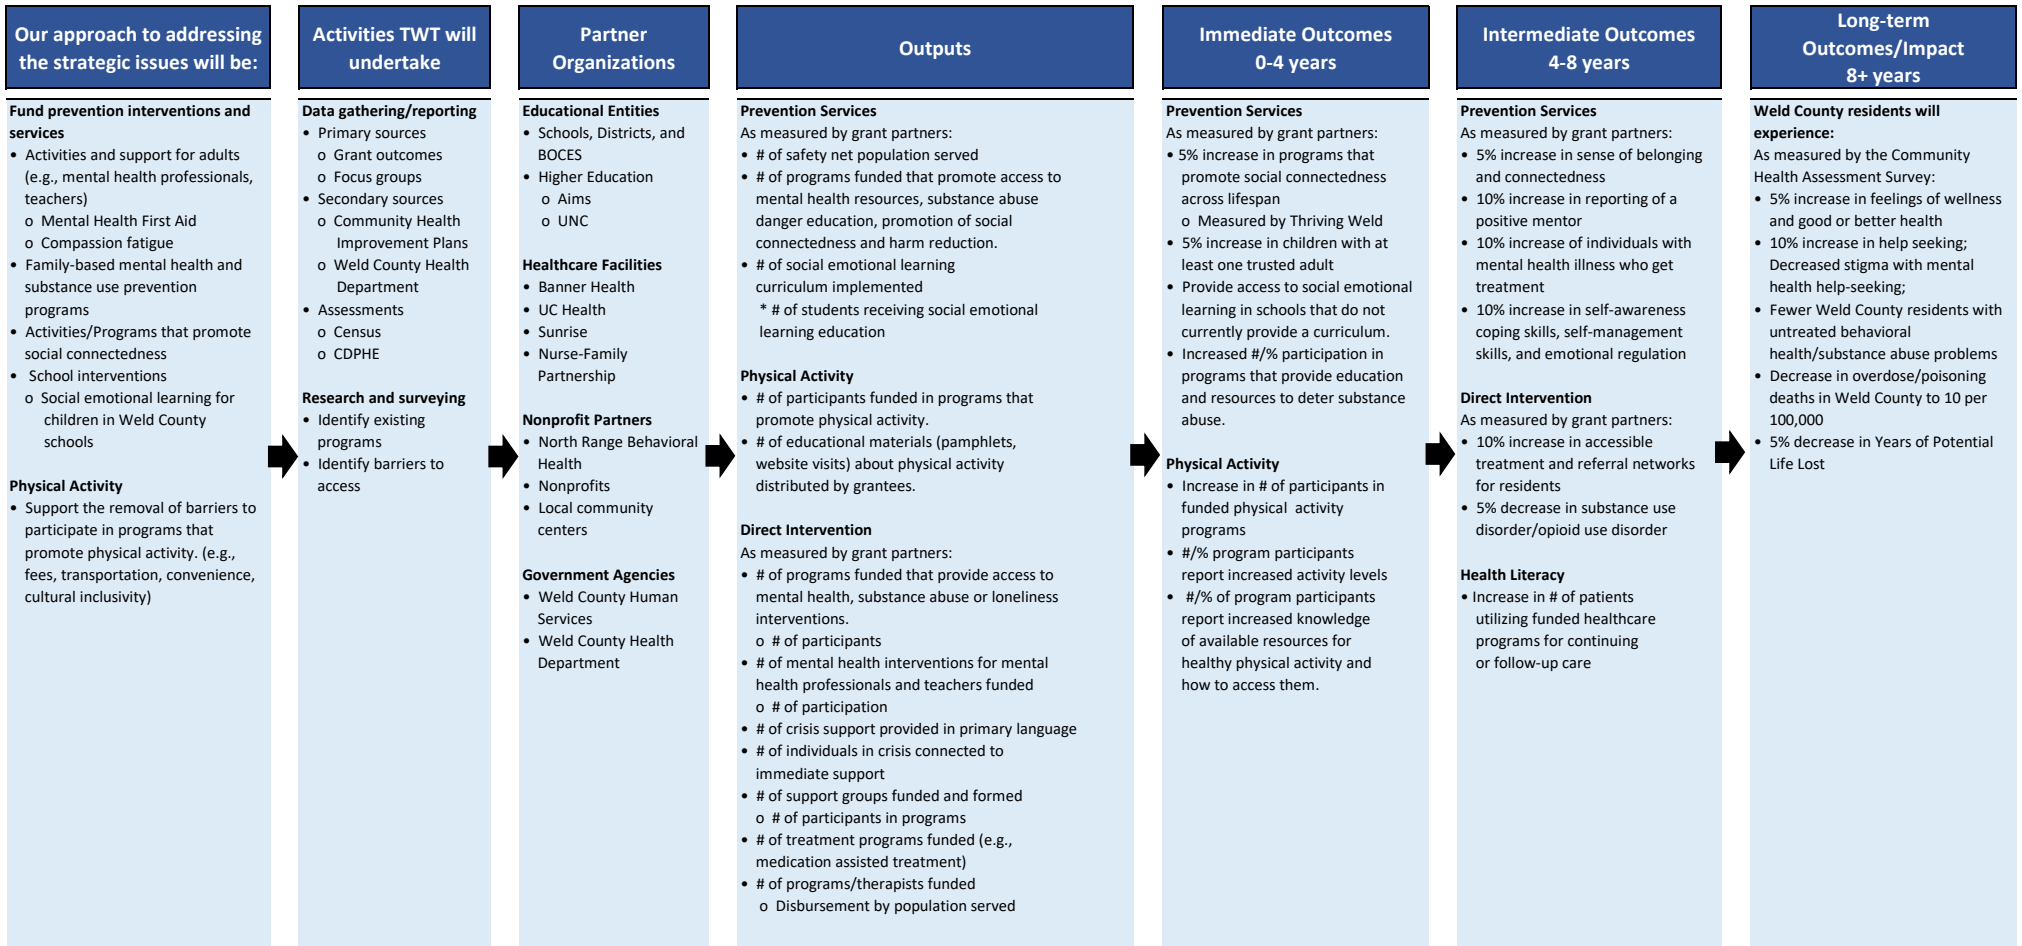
Our approach to addressing the strategic issues will be:

Fund prevention interventions and services
- Activities and support for adults (e.g., mental health professionals, teachers)
  - Mental Health First Aid
  - Compassion fatigue
- Family-based mental health and substance use prevention programs
- Activities/Programs that promote social connectedness
- School interventions
  - Social emotional learning for children in Weld County schools

Physical Activity
- Support the removal of barriers to participate in programs that promote physical activity. (e.g., fees, transportation, convenience, cultural inclusivity)

Activities TWT will undertake

Data gathering/reporting
- Primary sources
  - Grant outcomes
  - Focus groups
- Secondary sources
  - Community Health Improvement Plans
  - Weld County Health Department
- Assessments
  - Census
  - CDPHE

Research and surveying
- Identify existing programs
- Identify barriers to access

Partner Organizations

Educational Entities
- Schools, Districts, and BOCES
- Higher Education
  - Aims
  - UNC

Healthcare Facilities
- Banner Health
- UC Health
- Sunrise
- Nurse-Family Partnership

Nonprofit Partners
- North Range Behavioral Health
- Nonprofits
- Local community centers

Government Agencies
- Weld County Human Services
- Weld County Health Department

Outputs

Prevention Services
As measured by grant partners:
- # of safety net population served
- # of programs funded that promote access to mental health resources, substance abuse danger education, promotion of social connectedness and harm reduction.
- # of social emotional learning curriculum implemented
  * # of students receiving social emotional learning education

Physical Activity
- # of participants funded in programs that promote physical activity.
- # of educational materials (pamphlets, website visits) about physical activity distributed by grantees.

Direct Intervention
As measured by grant partners:
- # of programs funded that provide access to mental health, substance abuse or loneliness interventions.
  - # of participants
- # of mental health interventions for mental health professionals and teachers funded
  - # of participation
- # of crisis support provided in primary language
- # of individuals in crisis connected to immediate support
- # of support groups funded and formed
  - # of participants in programs
- # of treatment programs funded (e.g., medication assisted treatment)
- # of programs/therapists funded
  - Disbursement by population served

Immediate Outcomes 0-4 years

Prevention Services
As measured by grant partners:
- 5% increase in programs that promote social connectedness across lifespan
  - Measured by Thriving Weld
- 5% increase in children with at least one trusted adult
- Provide access to social emotional learning in schools that do not currently provide a curriculum.
- Increased #/% participation in programs that provide education and resources to deter substance abuse.

Physical Activity
- Increase in # of participants in funded physical activity programs
- #/% program participants report increased activity levels
- #/% of program participants report increased knowledge of available resources for healthy physical activity and how to access them.

Intermediate Outcomes 4-8 years

Prevention Services
As measured by grant partners:
- 5% increase in sense of belonging and connectedness
- 10% increase in reporting of a positive mentor
- 10% increase of individuals with mental health illness who get treatment
- 10% increase in self-awareness coping skills, self-management skills, and emotional regulation

Direct Intervention
As measured by grant partners:
- 10% increase in accessible treatment and referral networks for residents
- 5% decrease in substance use disorder/opioid use disorder

Health Literacy
- Increase in # of patients utilizing funded healthcare programs for continuing or follow-up care

Long-term Outcomes/Impact 8+ years

Weld County residents will experience:
As measured by the Community Health Assessment Survey:
- 5% increase in feelings of wellness and good or better health
- 10% increase in help seeking; Decreased stigma with mental health help-seeking;
- Fewer Weld County residents with untreated behavioral health/substance abuse problems
- Decrease in overdose/poisoning deaths in Weld County to 10 per 100,000
- 5% decrease in Years of Potential Life Lost